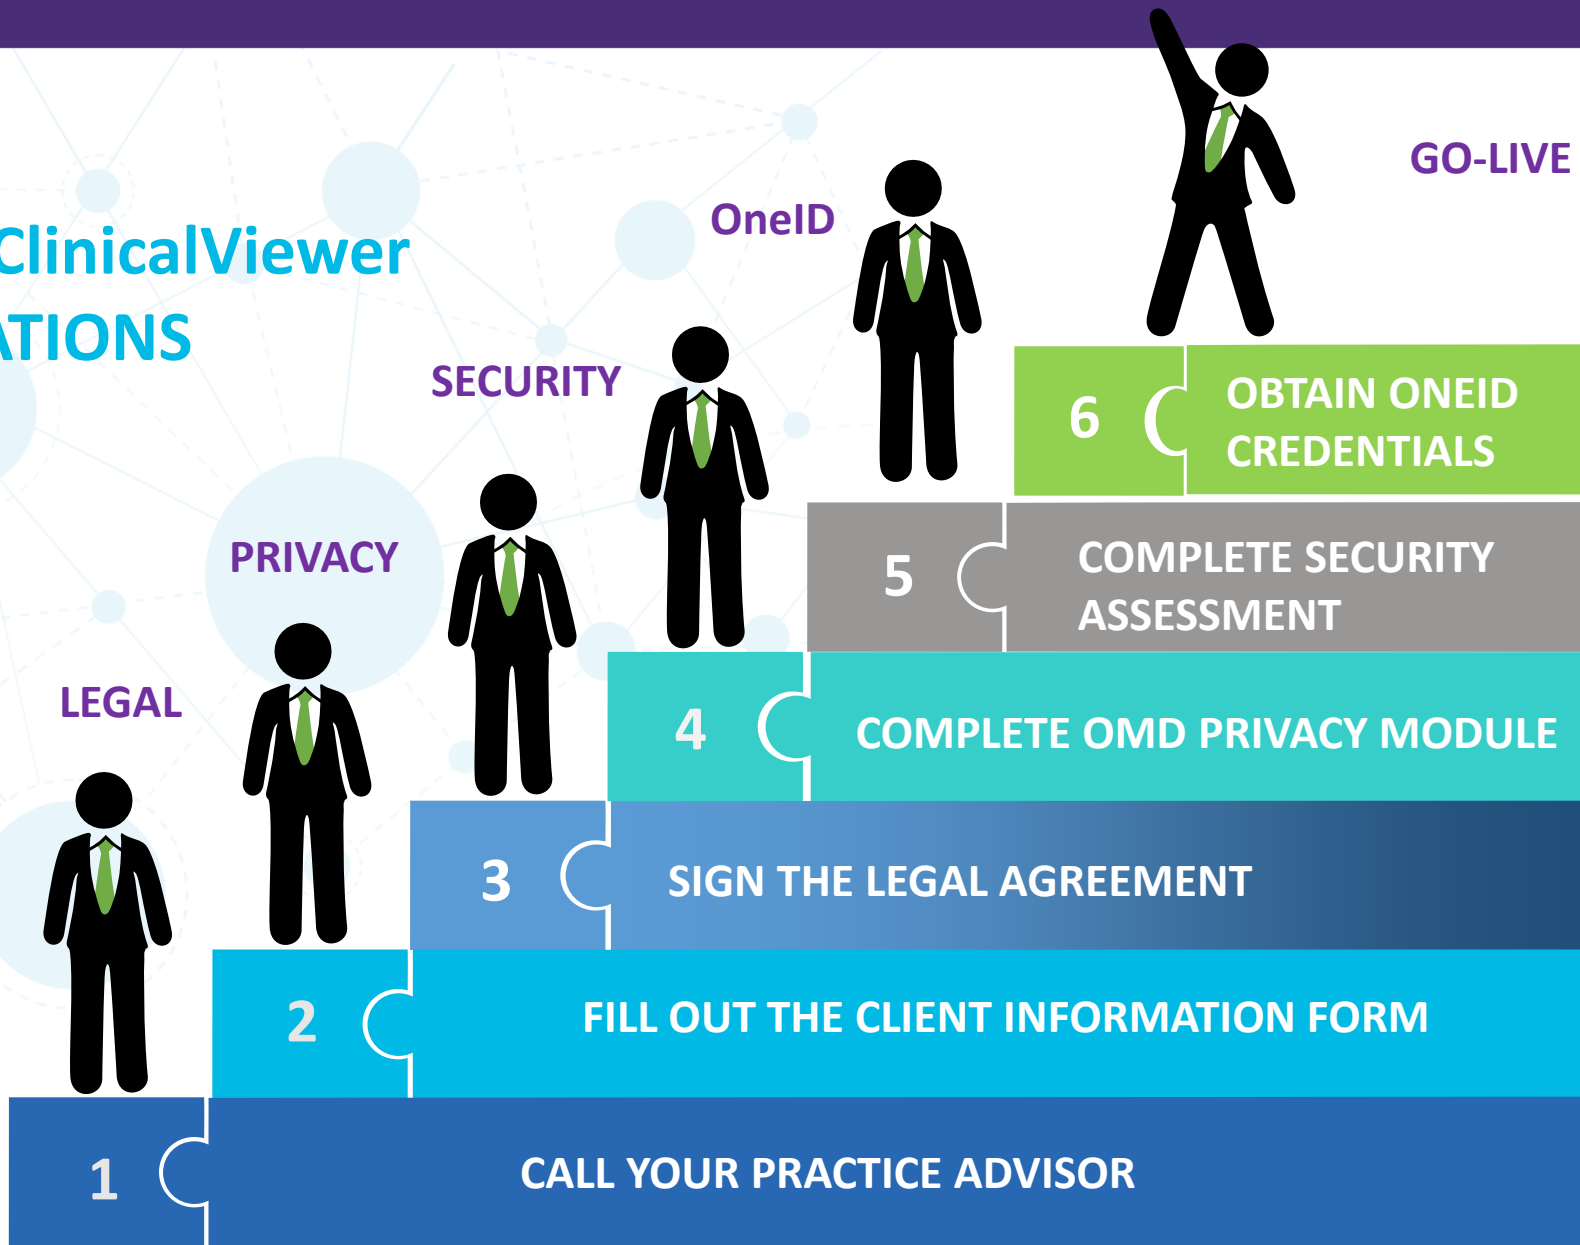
ClinicalViewer
ATIONS

GO-LIVE

OneID

SECURITY

PRIVACY

LEGAL

6 OBTAIN ONEID CREDENTIALS

5 COMPLETE SECURITY ASSESSMENT

4 COMPLETE OMD PRIVACY MODULE

3 SIGN THE LEGAL AGREEMENT

2 FILL OUT THE CLIENT INFORMATION FORM

1 CALL YOUR PRACTICE ADVISOR